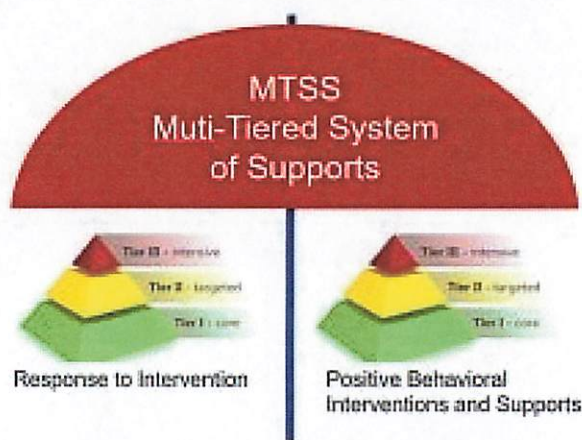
MTSS
Muti-Tiered System of Supports

Tier III - intensive
Tier II - targeted
Tier I - core

Response to Intervention

Tier III - intensive
Tier II - targeted
Tier I - core

Positive Behavioral Interventions and Supports